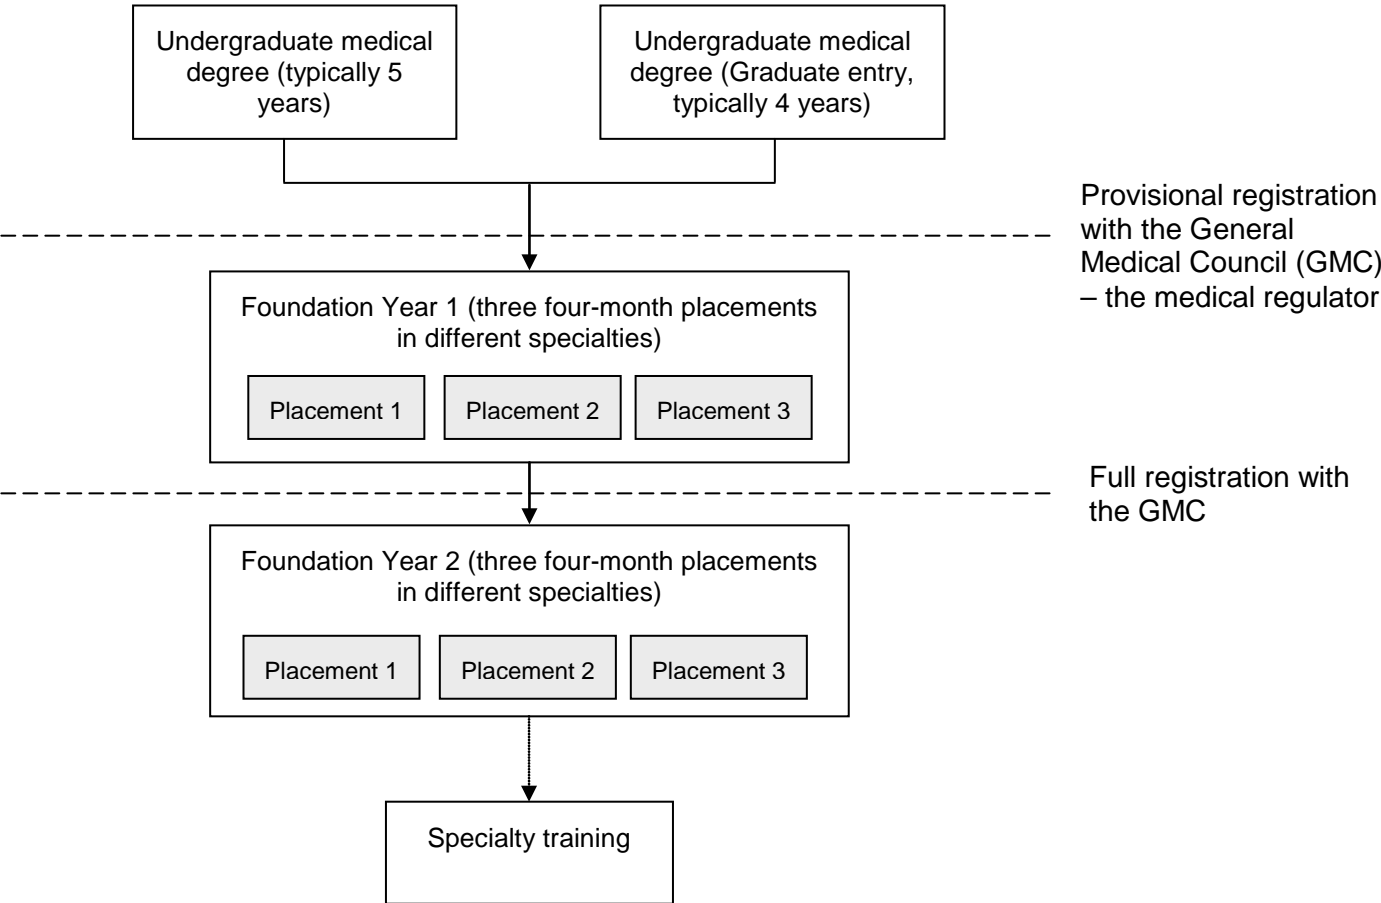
Undergraduate medical degree (typically 5 years)

Undergraduate medical degree (Graduate entry, typically 4 years)

Provisional registration with the General Medical Council (GMC) – the medical regulator

Foundation Year 1 (three four-month placements in different specialties)

Placement 1

Placement 2

Placement 3

Full registration with the GMC

Foundation Year 2 (three four-month placements in different specialties)

Placement 1

Placement 2

Placement 3

Specialty training